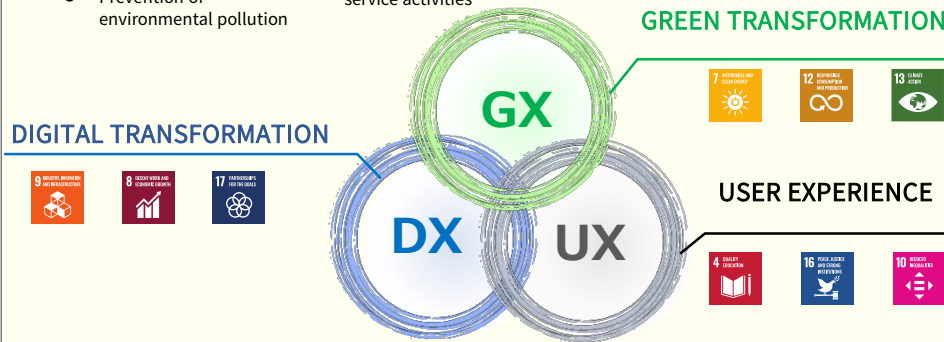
Prevention of environmental pollution

service activities

GREEN TRANSFORMATION

7 AFFORDABLE AND CLEAN ENERGY

12 RESPONSIBLE CONSUMPTION AND PRODUCTION

13 CLIMATE ACTION

GX

DIGITAL TRANSFORMATION

9 INDUSTRY, INNOVATION AND INFRASTRUCTURE

8 DECENT WORK AND ECONOMIC GROWTH

17 PARTNERSHIPS FOR THE GOALS

USER EXPERIENCE

DX

UX

4 QUALITY EDUCATION

16 PEACE, JUSTICE AND STRONG INSTITUTIONS

10 REDUCED INEQUALITIES